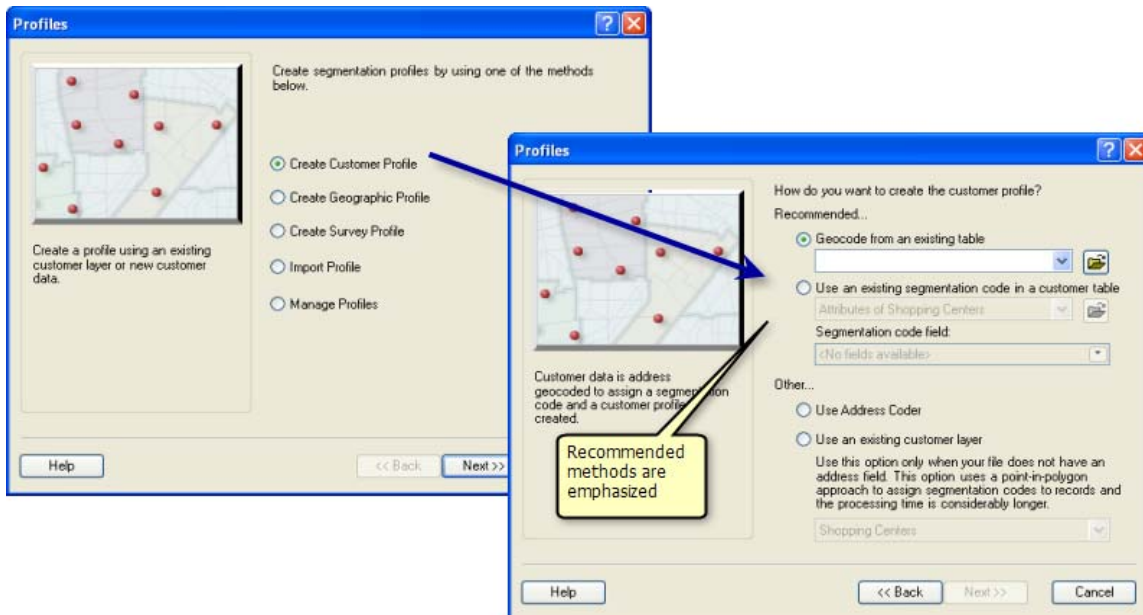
Profiles

Create segmentation profiles by using one of the methods below.

Create Customer Profile

Create Geographic Profile

Create Survey Profile

Import Profile

Manage Profiles

Create a profile using an existing customer layer or new customer data.

Help

<< Back

Next >>

Profiles

How do you want to create the customer profile?

Recommended...

Geocode from an existing table

Use an existing segmentation code in a customer table

Attributes of Shopping Centers

Segmentation code field:

<No fields available>

Other...

Use Address Coder

Use an existing customer layer

Use this option only when your file does not have an address field. This option uses a point-in-polygon approach to assign segmentation codes to records and the processing time is considerably longer.

Shopping Centers

Customer data is address geocoded to assign a segme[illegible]ion code and a customer profil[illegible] created.

Recommended methods are emphasized

Help

<< Back

Next >>

Cancel